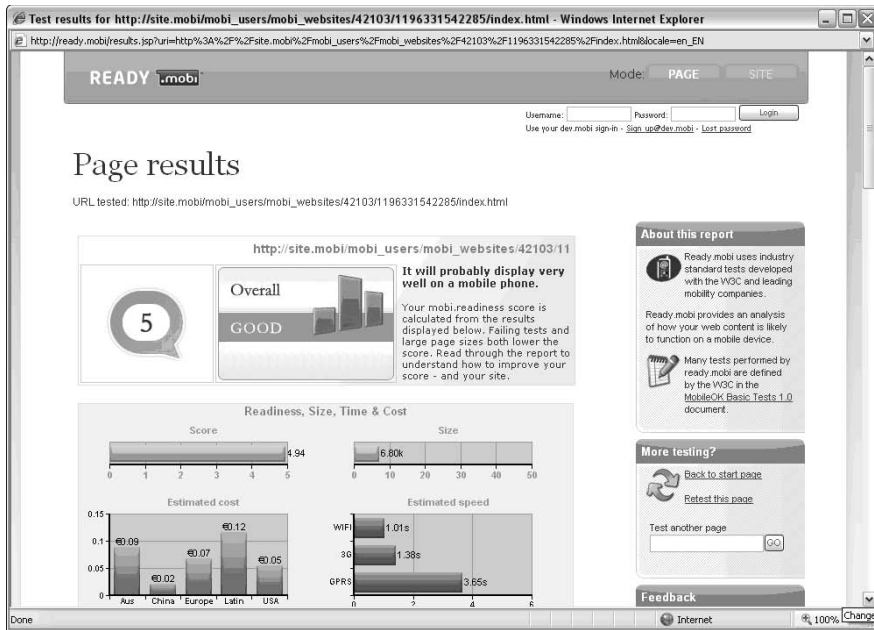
Test results for http://site.mobi/mobi_users/mobi_websites/42103/1196331542285/index.html - Windows Internet Explorer

http://ready.mobi/results.jsp?uri=http%3A%2F%2Fsite.mobi%2Fmobi_users%2Fmobi_websites%2F42103%2F1196331542285%2Findex.html&locale=en_EN

READY .mobi

Mode: PAGE SITE

Username: Password: Login

Use your dev.mobi sign-in - Sign up@dev.mobi - Lost password

Page results

URL tested: http://site.mobi/mobi_users/mobi_websites/42103/1196331542285/index.html

http://site.mobi/mobi_users/mobi_websites/42103/11

5

Overall

GOOD

It will probably display very well on a mobile phone.

Your mobi.readiness score is calculated from the results displayed below. Failing tests and large page sizes both lower the score. Read through the report to understand how to improve your score - and your site.

Readiness, Size, Time & Cost

Score

4.94

0 1 2 3 4 5

Size

6.80k

0 10 20 30 40 50

Estimated cost

0.15

0.1

0.05

0

€0.09 €0.02 €0.07 €0.12 €0.05

Aus China Europe Latin USA

Estimated speed

WIFI 1.01s

3G 1.38s

GPRS 3.65s

0 2 4 6

About this report

Ready.mobi uses industry standard tests developed with the W3C and leading mobility companies.

Ready.mobi provides an analysis of how your web content is likely to function on a mobile device.

Many tests performed by ready.mobi are defined by the W3C in the MobileOK Basic Tests 1.0 document.

More testing?

Back to start page

Retest this page

Test another page

GO

Feedback

Done

Internet

100%

Change